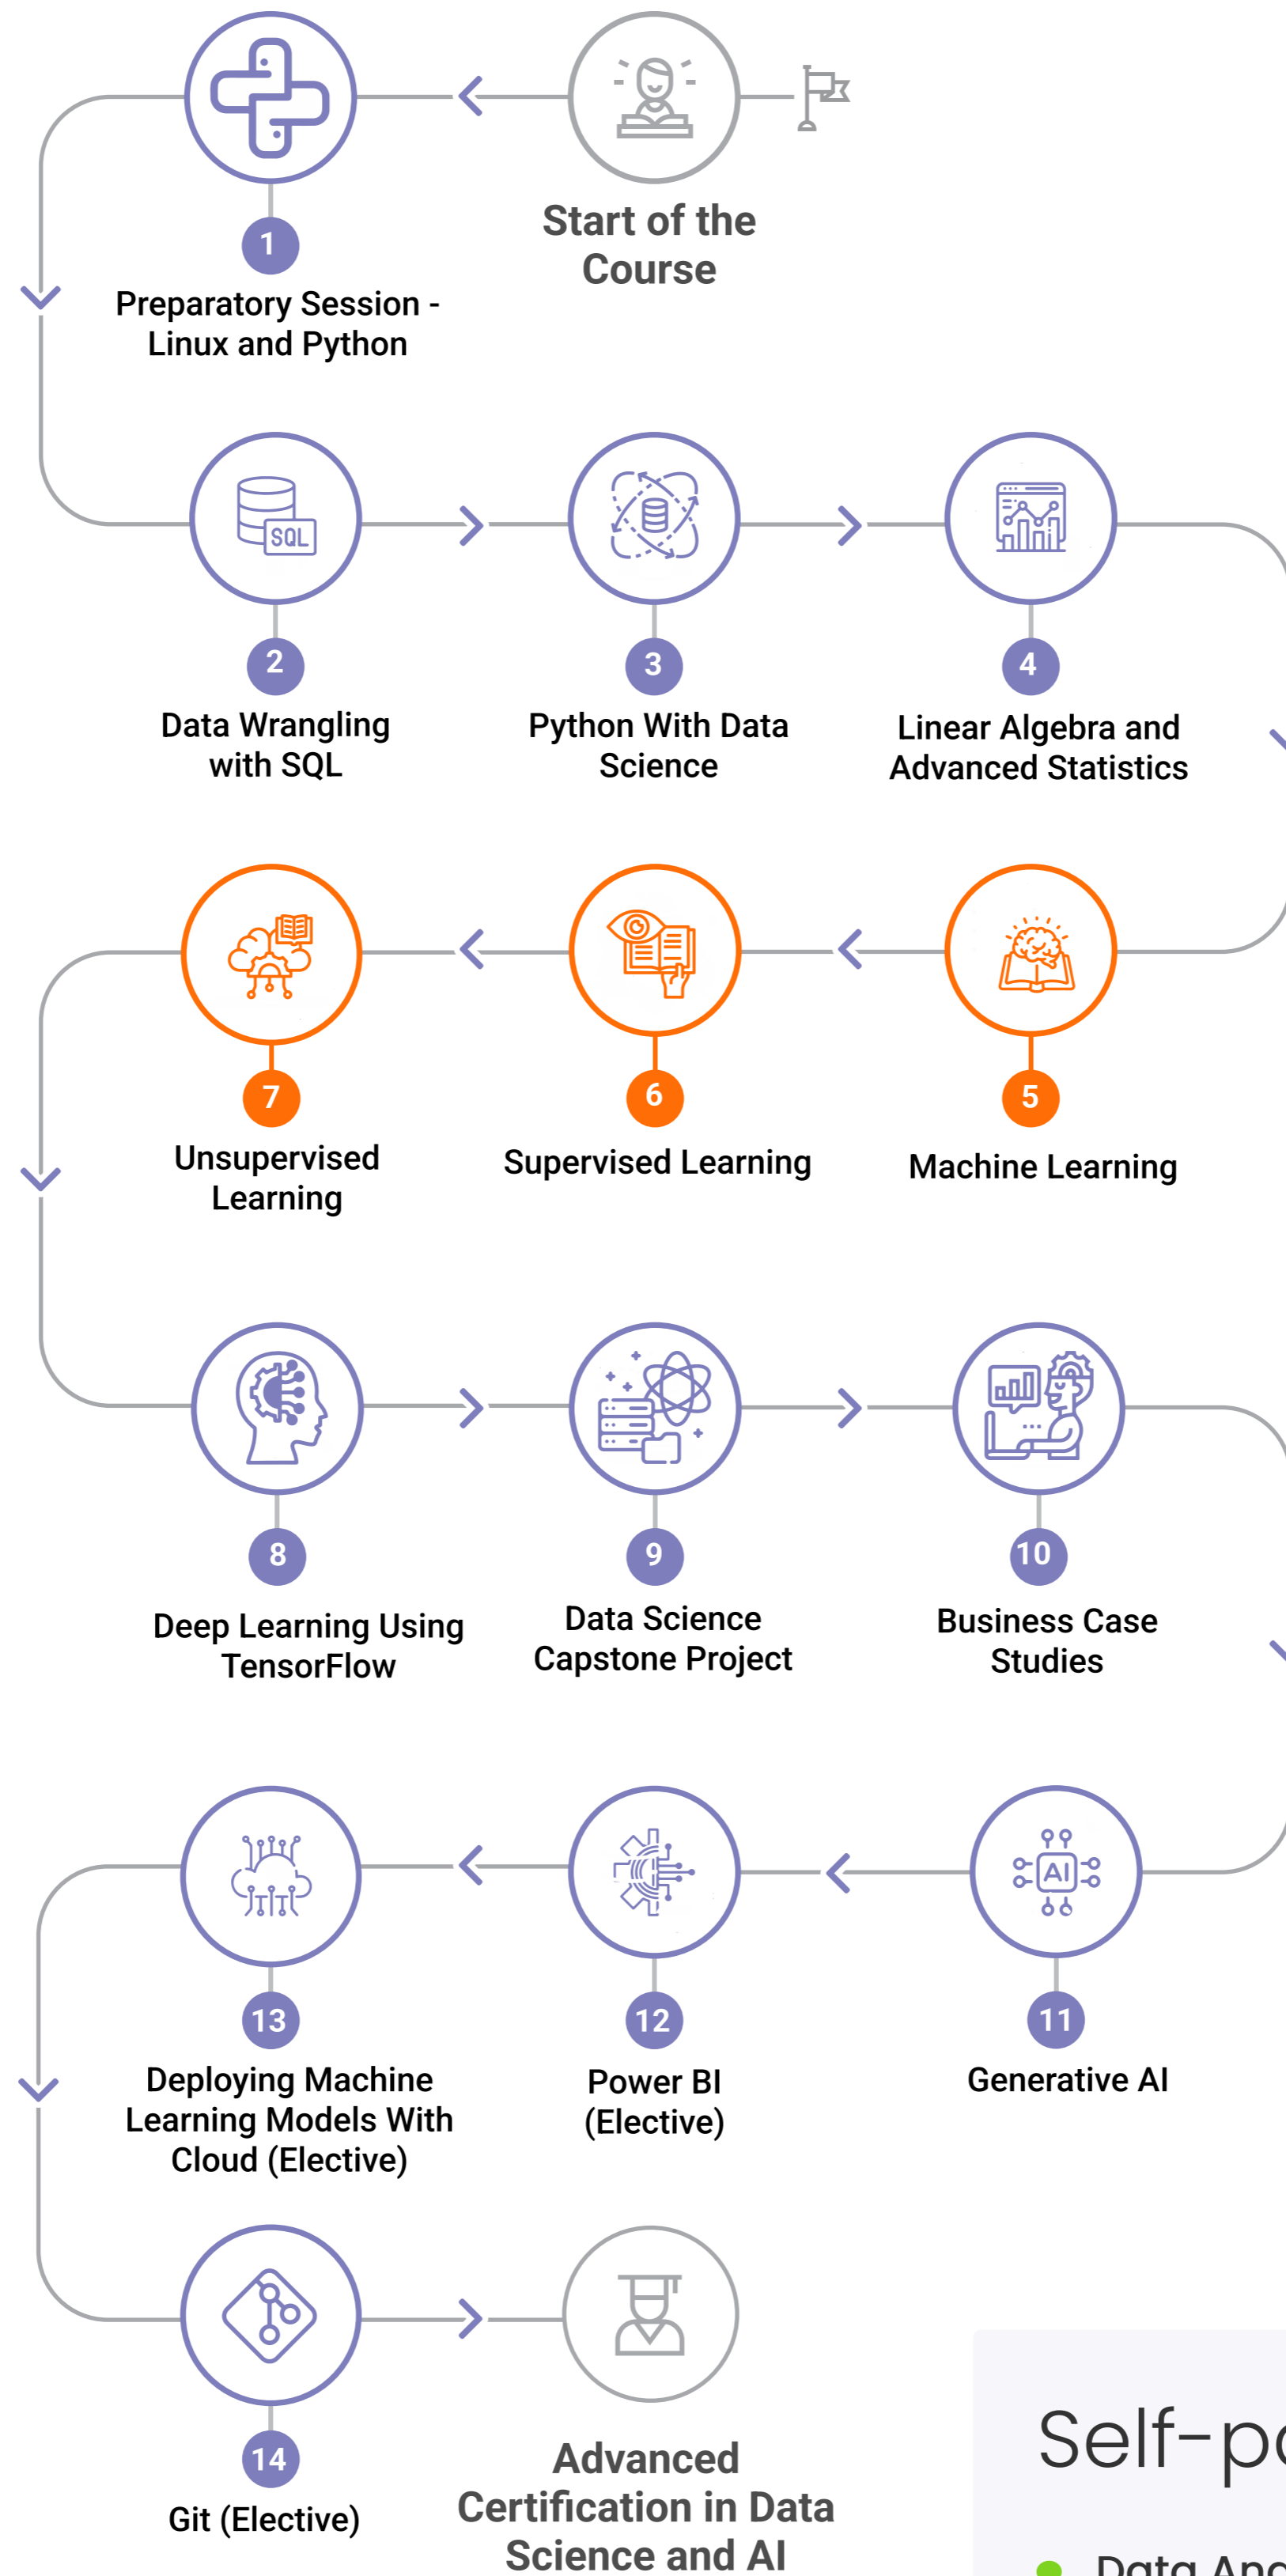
Start of the Course

1
Preparatory Session - Linux and Python

SQL

2
Data Wrangling with SQL

3
Python With Data Science

4
Linear Algebra and Advanced Statistics

5
Machine Learning

6
Supervised Learning

7
Unsupervised Learning

8
Deep Learning Using TensorFlow

9
Data Science Capstone Project

10
Business Case Studies

AI

11
Generative AI

12
Power BI (Elective)

13
Deploying Machine Learning Models With Cloud (Elective)

14
Git (Elective)

Advanced Certification in Data Science and AI

Self-p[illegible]

Data An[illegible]